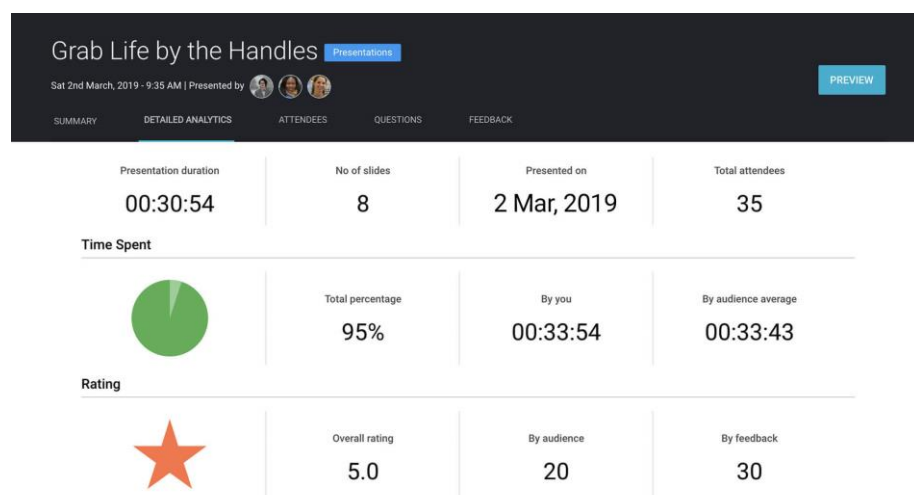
Grab Life by the Handles Presentations

Sat 2nd March, 2019 - 9:35 AM | Presented by

PREVIEW

SUMMARY DETAILED ANALYTICS ATTENDEES QUESTIONS FEEDBACK

| Presentation duration | No of slides | Presented on | Total attendees |
|---|---|---|---|
| 00:30:54 | 8 | 2 Mar, 2019 | 35 |

Time Spent

| | Total percentage | By you | By audience average |
|---|---|---|---|
| | 95% | 00:33:54 | 00:33:43 |

Rating

| | Overall rating | By audience | By feedback |
|---|---|---|---|
| | 5.0 | 20 | 30 |